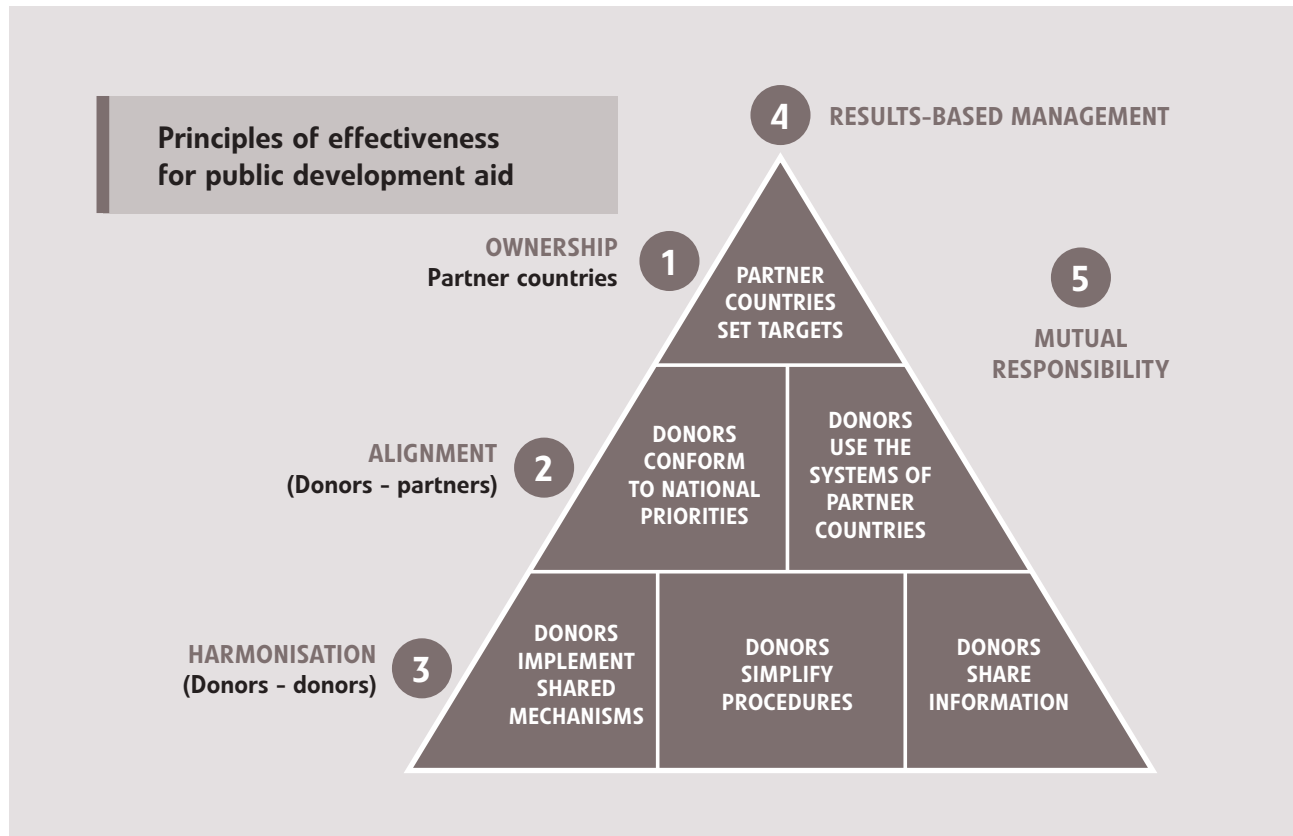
Principles of effectiveness for public development aid

4 RESULTS-BASED MANAGEMENT

OWNERSHIP
Partner countries
1

PARTNER COUNTRIES SET TARGETS

5
MUTUAL RESPONSIBILITY

ALIGNMENT
(Donors - partners)
2

DONORS CONFORM TO NATIONAL PRIORITIES

DONORS USE THE SYSTEMS OF PARTNER COUNTRIES

HARMONISATION
(Donors - donors)
3

DONORS IMPLEMENT SHARED MECHANISMS

DONORS SIMPLIFY PROCEDURES

DONORS SHARE INFORMATION